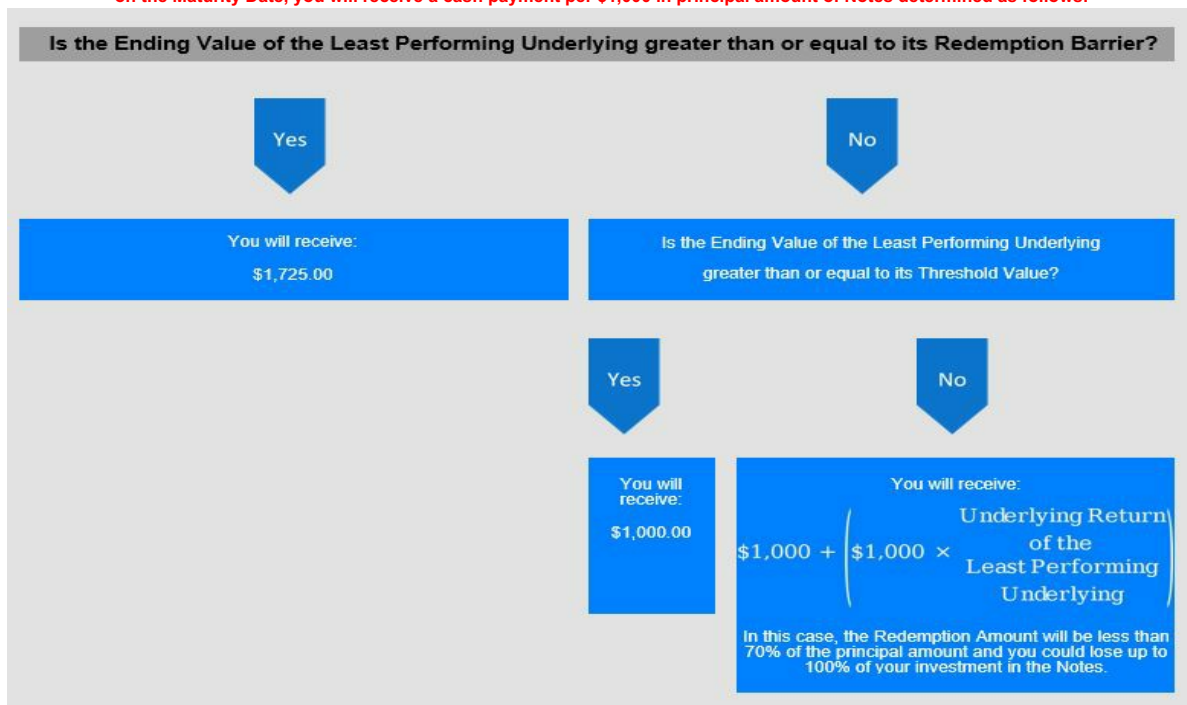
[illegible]

Is the Ending Value of the Least Performing Underlying greater than or equal to its Redemption Barrier?

Yes

No

You will receive:

$1,725.00

Is the Ending Value of the Least Performing Underlying greater than or equal to its Threshold Value?

Yes

No

You will receive:

$1,000.00

You will receive:

$\$1,000 + \left(\$1,000 \times \begin{array}{c}\text{Underlying Return} \\ \text{of the} \\ \text{Least Performing} \\ \text{Underlying}\end{array}\right)$

In this case, the Redemption Amount will be less than 70% of the principal amount and you could lose up to 100% of your investment in the Notes.